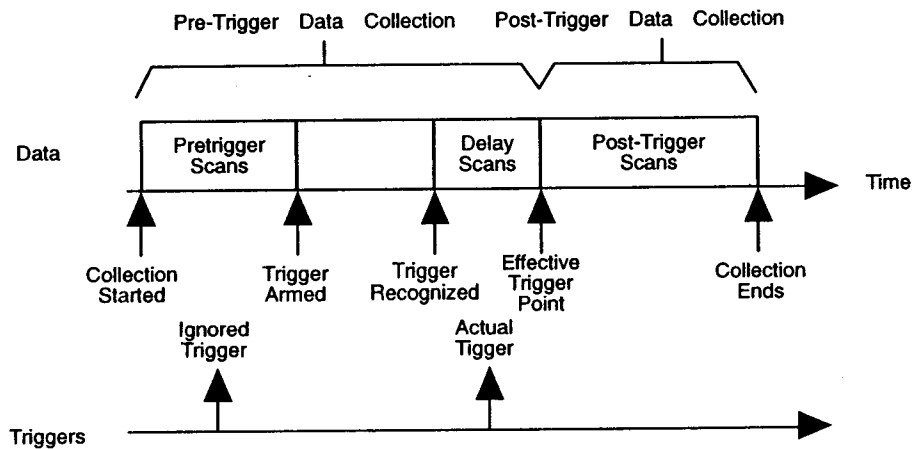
Pre-Trigger Data Collection

Post-Trigger Data Collection

Data

Pretrigger Scans

Delay Scans

Post-Trigger Scans

Time

Collection Started

Trigger Armed

Trigger Recognized

Effective Trigger Point

Collection Ends

Ignored Trigger

Actual Tigger

Triggers